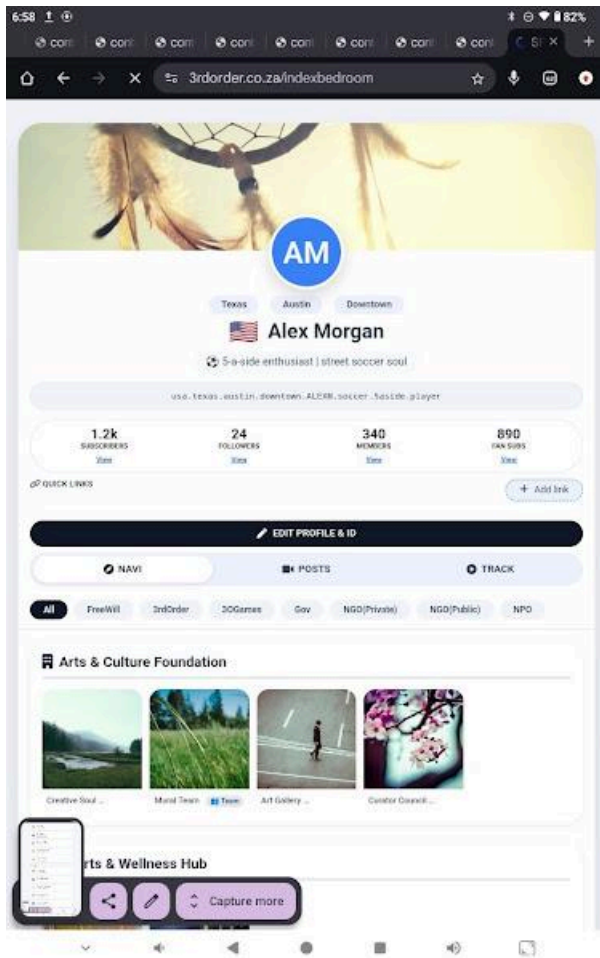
6:58 82%

com com com com com com com com SE ×

3rdorder.co.za/indexbedroom

AM

Texas Austin Downtown

🇺🇸 Alex Morgan

⚽ 5-a-side enthusiast | street soccer soul

usa.texas.austin.downtown.ALEXM.soccer.5aside.player

1.2k SUBSCRIBERS View

24 FOLLOWERS View

340 MEMBERS View

890 FAN SUBS View

QUICK LINKS

+ Add link

EDIT PROFILE & ID

NAVI

POSTS

TRACK

All FreeWill 3rdOrder 3OGames Gov NGO(Private) NGO(Public) NPO

Arts & Culture Foundation

Creative Soul ...

Mural Team Team

Art Gallery ...

Curator Council...

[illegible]rts & Wellness Hub

Capture more